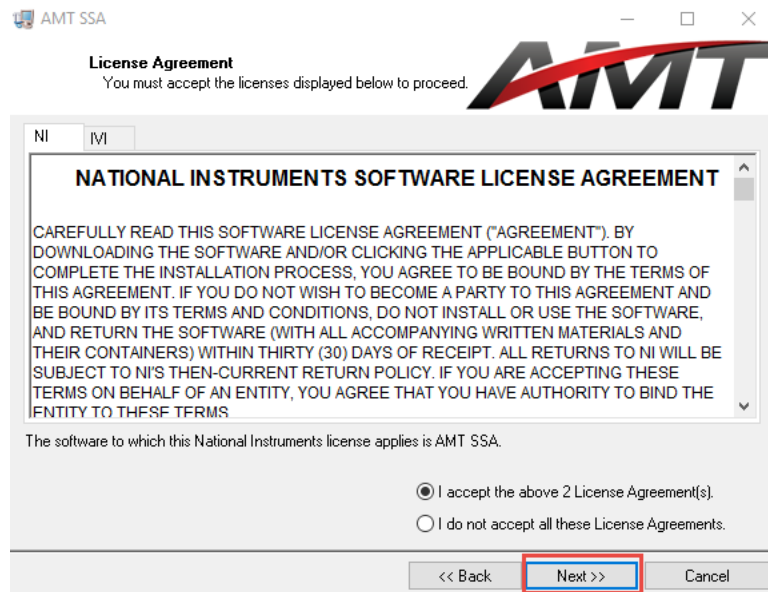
AMT SSA

License Agreement
You must accept the licenses displayed below to proceed.

AMT

NI IVI

NATIONAL INSTRUMENTS SOFTWARE LICENSE AGREEMENT

CAREFULLY READ THIS SOFTWARE LICENSE AGREEMENT ("AGREEMENT"). BY DOWNLOADING THE SOFTWARE AND/OR CLICKING THE APPLICABLE BUTTON TO COMPLETE THE INSTALLATION PROCESS, YOU AGREE TO BE BOUND BY THE TERMS OF THIS AGREEMENT. IF YOU DO NOT WISH TO BECOME A PARTY TO THIS AGREEMENT AND BE BOUND BY ITS TERMS AND CONDITIONS, DO NOT INSTALL OR USE THE SOFTWARE, AND RETURN THE SOFTWARE (WITH ALL ACCOMPANYING WRITTEN MATERIALS AND THEIR CONTAINERS) WITHIN THIRTY (30) DAYS OF RECEIPT. ALL RETURNS TO NI WILL BE SUBJECT TO NI'S THEN-CURRENT RETURN POLICY. IF YOU ARE ACCEPTING THESE TERMS ON BEHALF OF AN ENTITY, YOU AGREE THAT YOU HAVE AUTHORITY TO BIND THE ENTITY TO THESE TERMS

The software to which this National Instruments license applies is AMT SSA.

I accept the above 2 License Agreement(s).

I do not accept all these License Agreements.

<< Back Next >> Cancel